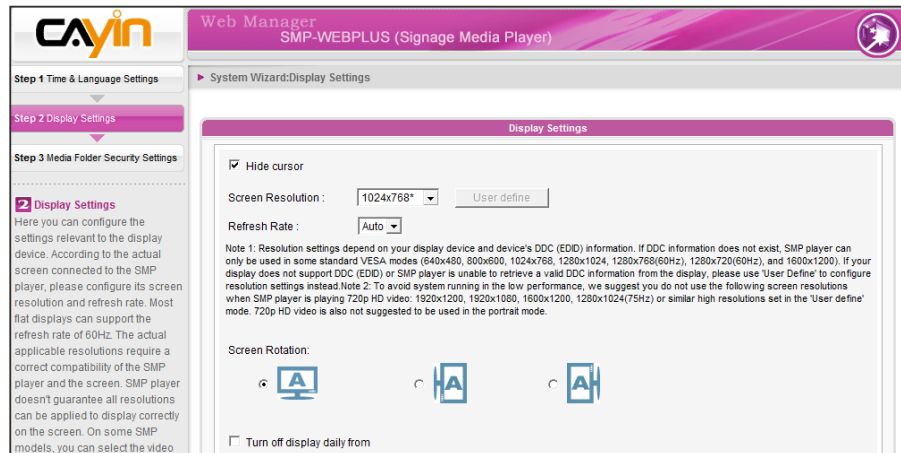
CAYIN

Web Manager
SMP-WEBPLUS (Signage Media Player)

Step 1 Time & Language Settings

Step 2 Display Settings

Step 3 Media Folder Security Settings

2 Display Settings
Here you can configure the settings relevant to the display device. According to the actual screen connected to the SMP player, please configure its screen resolution and refresh rate. Most flat displays can support the refresh rate of 60Hz. The actual applicable resolutions require a correct compatibility of the SMP player and the screen. SMP player doesn't guarantee all resolutions can be applied to display correctly on the screen. On some SMP models, you can select the video

▸ System Wizard:Display Settings

Display Settings

☑ Hide cursor

Screen Resolution : 1024x768* User define

Refresh Rate : Auto

Note 1: Resolution settings depend on your display device and device's DDC (EDID) information. If DDC information does not exist, SMP player can only be used in some standard VESA modes (640x480, 800x600, 1024x768, 1280x1024, 1280x768(60Hz), 1280x720(60Hz), and 1600x1200). If your display does not support DDC (EDID) or SMP player is unable to retrieve a valid DDC information from the display, please use 'User Define' to configure resolution settings instead.Note 2: To avoid system running in the low performance, we suggest you do not use the following screen resolutions when SMP player is playing 720p HD video: 1920x1200, 1920x1080, 1600x1200, 1280x1024(75Hz) or similar high resolutions set in the 'User define' mode. 720p HD video is also not suggested to be used in the portrait mode.

Screen Rotation:

A A A

☐ Turn off display daily from